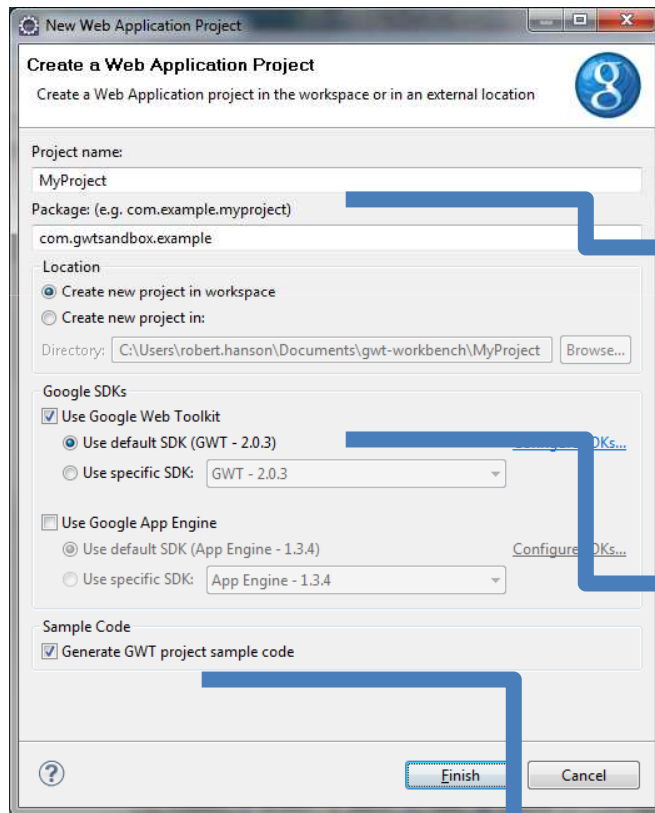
New Web Application Project

Create a Web Application Project

Create a Web Application project in the workspace or in an external location

Project name:

MyProject

Package: (e.g. com.example.myproject)

com.gwtsandbox.example

Location

Create new project in workspace

Create new project in:

Directory: C:\Users\robert.hanson\Documents\gwt-workbench\MyProject

Browse...

Google SDKs

Use Google Web Toolkit

Use default SDK (GWT - 2.0.3)

Configure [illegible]DKs...

Use specific SDK: GWT - 2.0.3

Use Google App Engine

Use default SDK (App Engine - 1.3.4)

Configure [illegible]DKs...

Use specific SDK: App Engine - 1.3.4

Sample Code

Generate GWT project sample code

Finish

Cancel